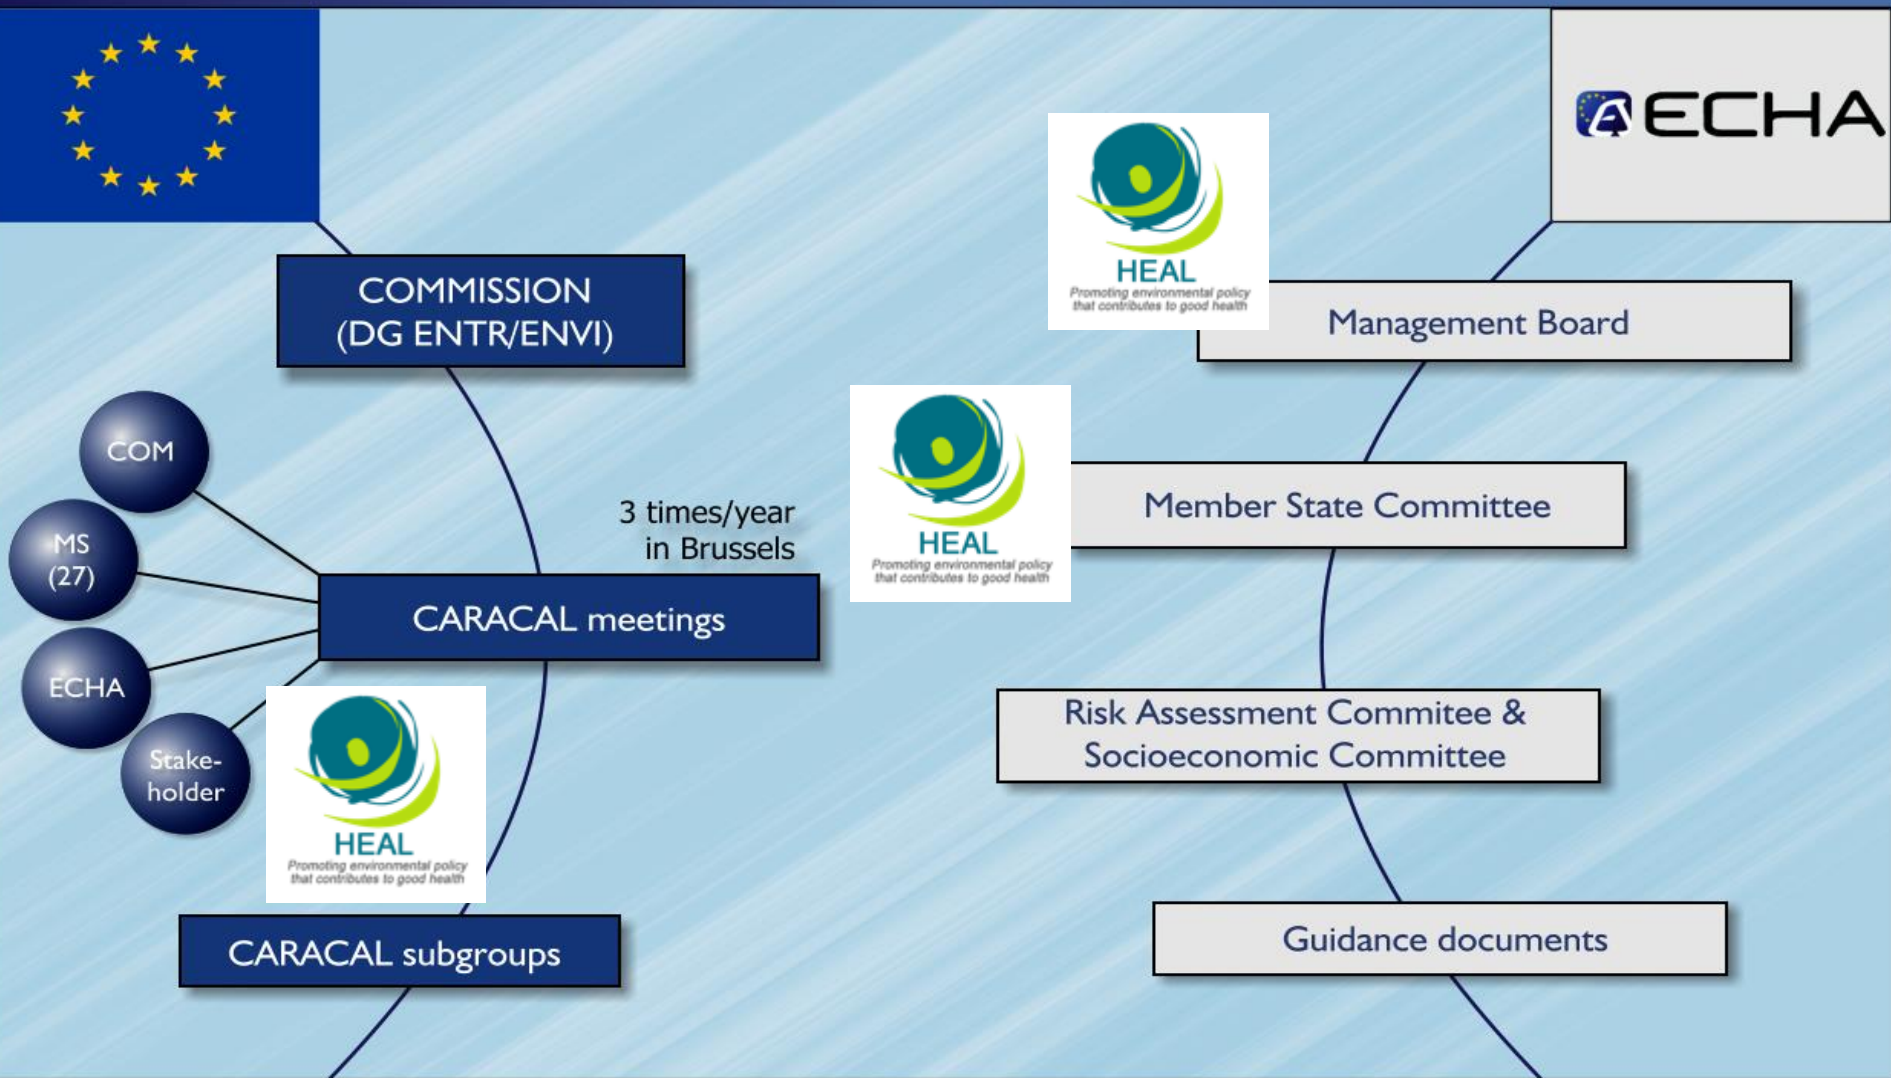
ECHA

HEAL
Promoting environmental policy that contributes to good health

COMMISSION (DG ENTR/ENVI)

Management Board

COM

MS (27)

ECHA

Stake-holder

3 times/year in Brussels

HEAL
Promoting environmental policy that contributes to good health

Member State Committee

CARACAL meetings

HEAL
Promoting environmental policy that contributes to good health

Risk Assessment Commitee & Socioeconomic Committee

CARACAL subgroups

Guidance documents